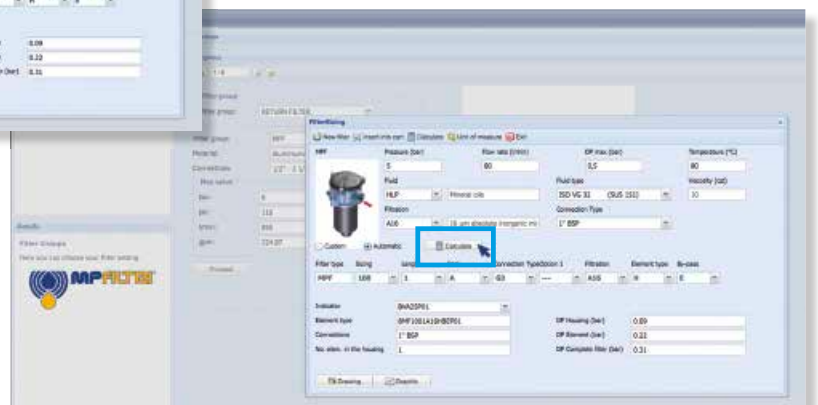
0.09
0.22
(bar) 0.31

Filter group
Filter group RETURN FILTER
Filter group
Material
Connections
Max value

Results
Filter Groups
Here you can choose your filter sizing

MPFILTRI

Proceed

FilterSizing
New filter Insert into cart Calculate Unit of measure Exit

MPF
Pressure (bar) 5
Flow rate (l/min) 80
DP max (bar) 0,5
Temperature (°C) 80
Fluid HLP Mineral oils
Fluid type ISO VG 32 (SUS 151)
Viscosity (cst) 32
Filtration A10 10 µm absolute inorganic mic
Connection Type 1" BSP
Custom Automatic Calculate

Filter type MPF
Sizing 100
Length 1
A
Connection Type G3
Option 1 ----
Filtration A10
Element type N
By-pass E

Indicator BVA2SP01
Element type 0MF1001A10HBDP01
Connections 1" BSP
No. elem. in the housing 1
DP Housing (bar) 0.09
DP Element (bar) 0.22
DP Complete filter (bar) 0.31

Drawing Dispatch